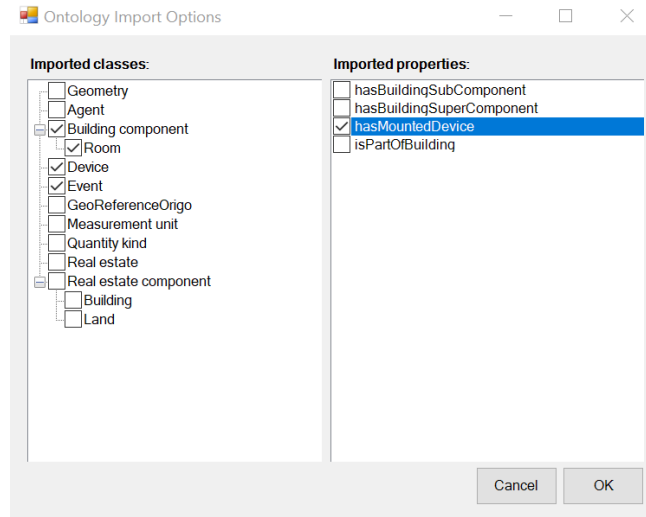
Ontology Import Options

Imported classes:

Geometry
Agent
Building component
Room
Device
Event
GeoReferenceOrigo
Measurement unit
Quantity kind
Real estate
Real estate component
Building
Land

Imported properties:

hasBuildingSubComponent
hasBuildingSuperComponent
hasMountedDevice
isPartOfBuilding

Cancel
OK